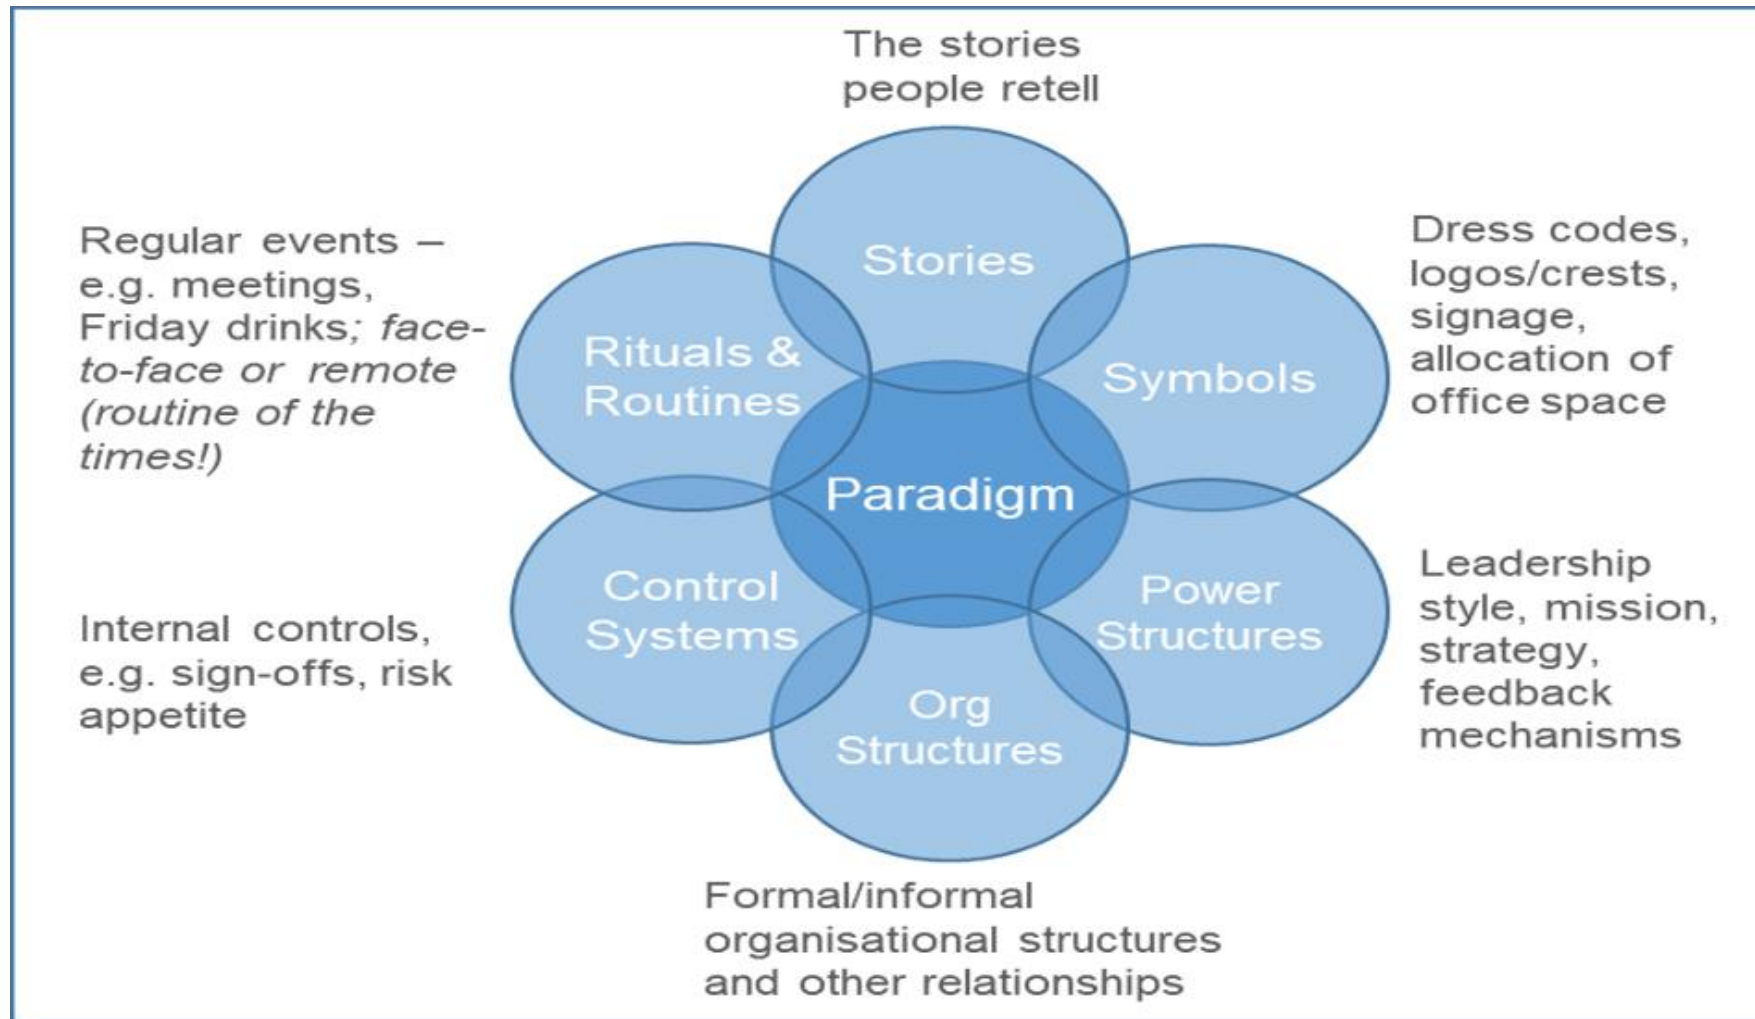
The stories people retell

Regular events – e.g. meetings, Friday drinks; face-to-face or remote (routine of the times!)

Stories

Dress codes, logos/crests, signage, allocation of office space

Rituals & Routines

Symbols

Paradigm

Control Systems

Power Structures

Org Structures

Internal controls, e.g. sign-offs, risk appetite

Leadership style, mission, strategy, feedback mechanisms

Formal/informal organisational structures and other relationships